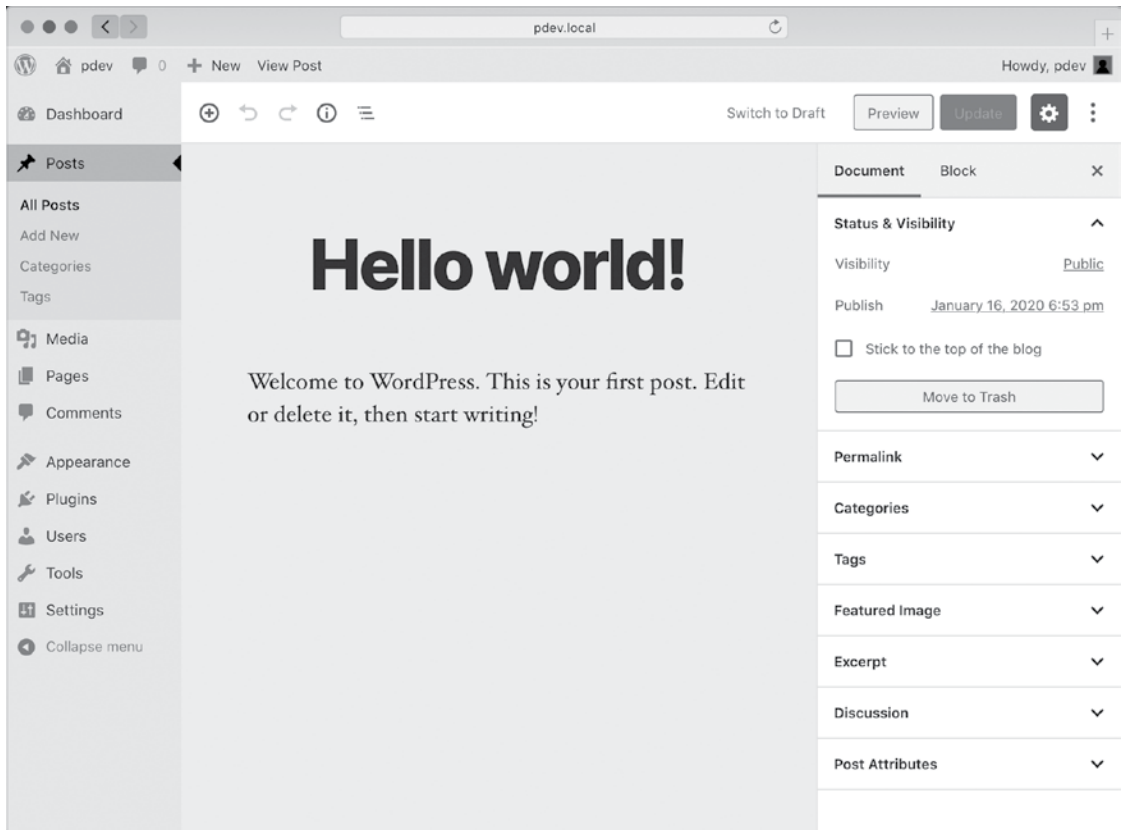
pdev.local

pdev 0 + New View Post

Howdy, pdev

Dashboard

Posts

All Posts
Add New
Categories
Tags

Media
Pages
Comments

Appearance
Plugins
Users
Tools
Settings
Collapse menu

Switch to Draft Preview Update

Hello world!

Welcome to WordPress. This is your first post. Edit or delete it, then start writing!

Document Block ×

Status & Visibility

Visibility Public

Publish January 16, 2020 6:53 pm

Stick to the top of the blog

Move to Trash

Permalink

Categories

Tags

Featured Image

Excerpt

Discussion

Post Attributes